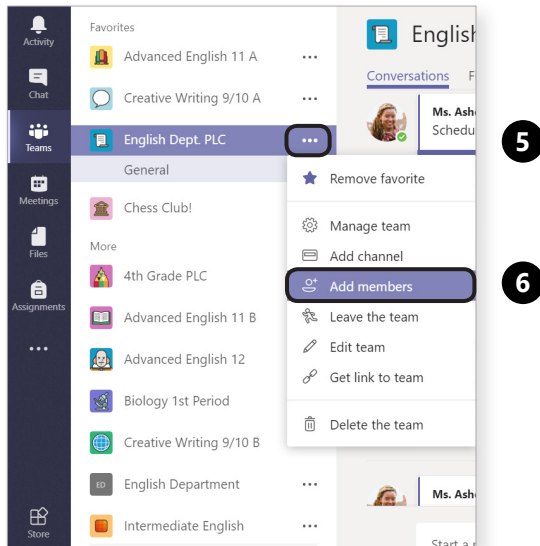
Activity

Chat

Teams

Meetings

Files

Assignments

...

Store

Favorites

Advanced English 11 A ...

Creative Writing 9/10 A ...

English Dept. PLC ...

General

Chess Club!

More

4th Grade PLC

Advanced English 11 B

Advanced English 12

Biology 1st Period

Creative Writing 9/10 B

ED English Department ...

Intermediate English ...

Remove favorite

Manage team

Add channel

Add members

Leave the team

Edit team

Get link to team

Delete the team

Englis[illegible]

Conversations F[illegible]

Ms. Ashe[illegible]

Schedu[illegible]

Ms. Ash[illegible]

Start a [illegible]

5

6